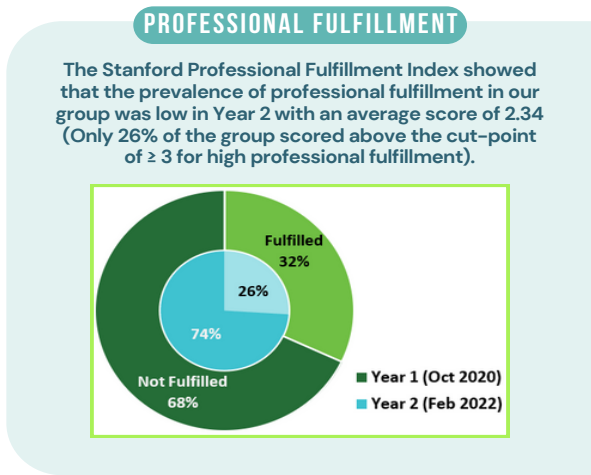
PROFESSIONAL FULFILLMENT

The Stanford Professional Fulfillment Index showed that the prevalence of professional fulfillment in our group was low in Year 2 with an average score of 2.34 (Only 26% of the group scored above the cut-point of ≥ 3 for high professional fulfillment).

Fulfilled
32%

26%

74%

Not Fulfilled
68%

Year 1 (Oct 2020)

Year 2 (Feb 2022)